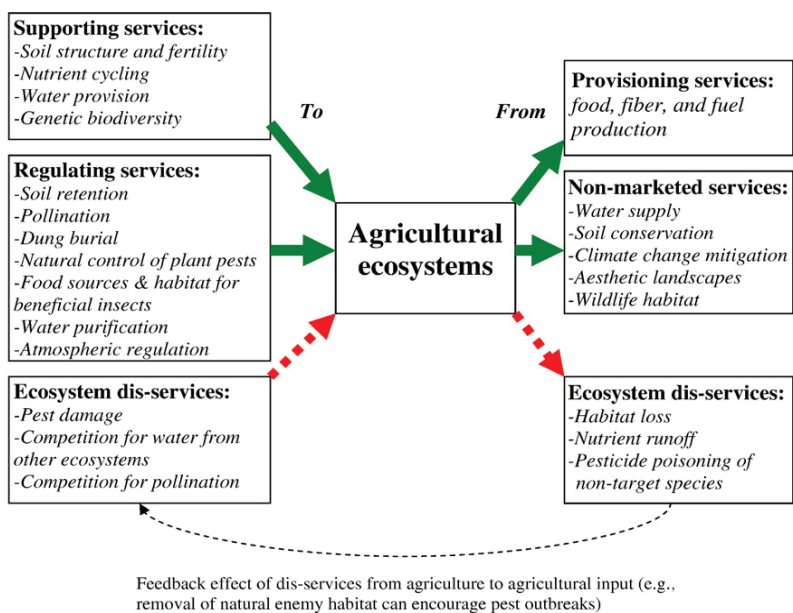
Supporting services:
-Soil structure and fertility
-Nutrient cycling
-Water provision
-Genetic biodiversity

Regulating services:
-Soil retention
-Pollination
-Dung burial
-Natural control of plant pests
-Food sources & habitat for beneficial insects
-Water purification
-Atmospheric regulation

Ecosystem dis-services:
-Pest damage
-Competition for water from other ecosystems
-Competition for pollination

To

Agricultural ecosystems

From

Provisioning services:
food, fiber, and fuel production

Non-marketed services:
-Water supply
-Soil conservation
-Climate change mitigation
-Aesthetic landscapes
-Wildlife habitat

Ecosystem dis-services:
-Habitat loss
-Nutrient runoff
-Pesticide poisoning of non-target species

Feedback effect of dis-services from agriculture to agricultural input (e.g., removal of natural enemy habitat can encourage pest outbreaks)